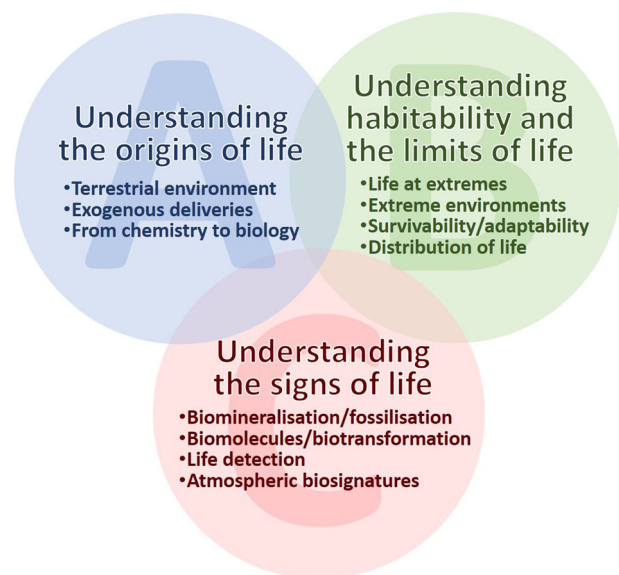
A

Understanding the origins of life

•Terrestrial environment
•Exogenous deliveries
•From chemistry to biology

B

Understanding habitability and the limits of life

•Life at extremes
•Extreme environments
•Survivability/adaptability
•Distribution of life

C

Understanding the signs of life

•Biomineralisation/fossilisation
•Biomolecules/biotransformation
•Life detection
•Atmospheric biosignatures